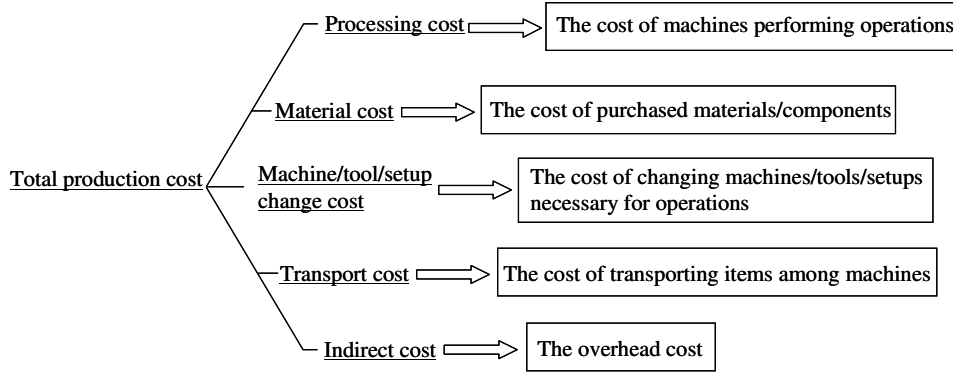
Total production cost

Processing cost
The cost of machines performing operations

Material cost
The cost of purchased materials/components

Machine/tool/setup change cost
The cost of changing machines/tools/setups necessary for operations

Transport cost
The cost of transporting items among machines

Indirect cost
The overhead cost